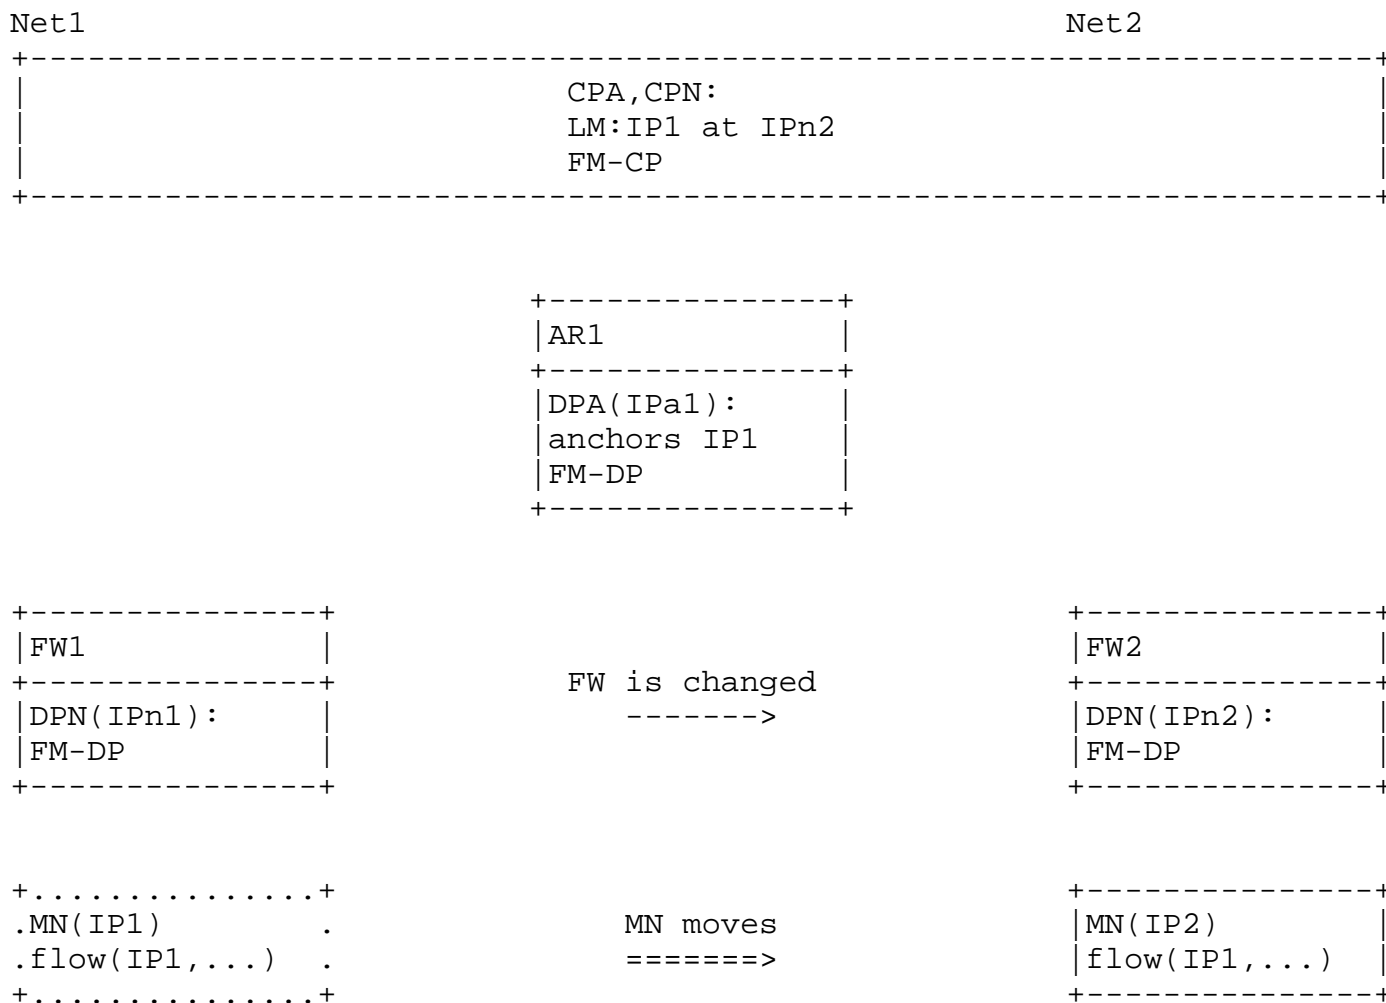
Net1 Net2

CPA,CPN:
LM:IP1 at IPn2
FM-CP

AR1

DPA(IPa1):
anchors IP1
FM-DP

FW1

DPN(IPn1):
FM-DP

FW is changed
------->

FW2

DPN(IPn2):
FM-DP

MN(IP1)
flow(IP1,...)

MN moves
=======>

MN(IP2)
flow(IP1,...)